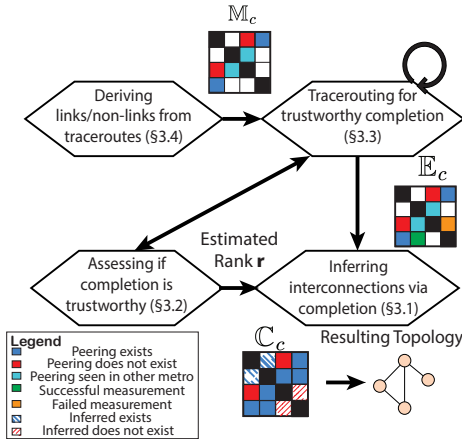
$\mathbb{M}_c$

Deriving links/non-links from traceroutes (§3.4)

Tracerouting for trustworthy completion (§3.3)

$\mathbb{E}_c$

Estimated Rank $\mathbf{r}$

Assessing if completion is trustworthy (§3.2)

Inferring interconnections via completion (§3.1)

Resulting Topology

$\mathbb{C}_c$

Legend
Peering exists
Peering does not exist
Peering seen in other metro
Successful measurement
Failed measurement
Inferred exists
Inferred does not exist